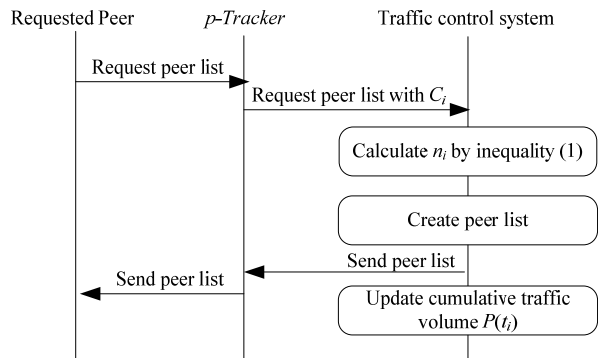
Requested Peer

p-Tracker

Traffic control system

Request peer list

Request peer list with $C_i$

Calculate $n_i$ by inequality (1)

Create peer list

Send peer list

Send peer list

Update cumulative traffic volume $P(t_i)$